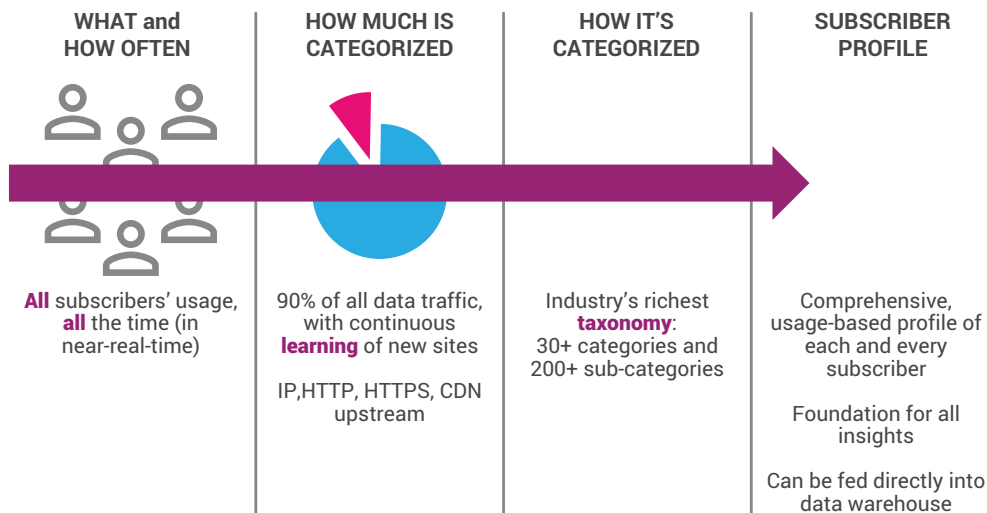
WHAT and HOW OFTEN

HOW MUCH IS CATEGORIZED

HOW IT'S CATEGORIZED

SUBSCRIBER PROFILE

All subscribers' usage, all the time (in near-real-time)

90% of all data traffic, with continuous learning of new sites

IP,HTTP, HTTPS, CDN upstream

Industry's richest taxonomy: 30+ categories and 200+ sub-categories

Comprehensive, usage-based profile of each and every subscriber

Foundation for all insights

Can be fed directly into data warehouse